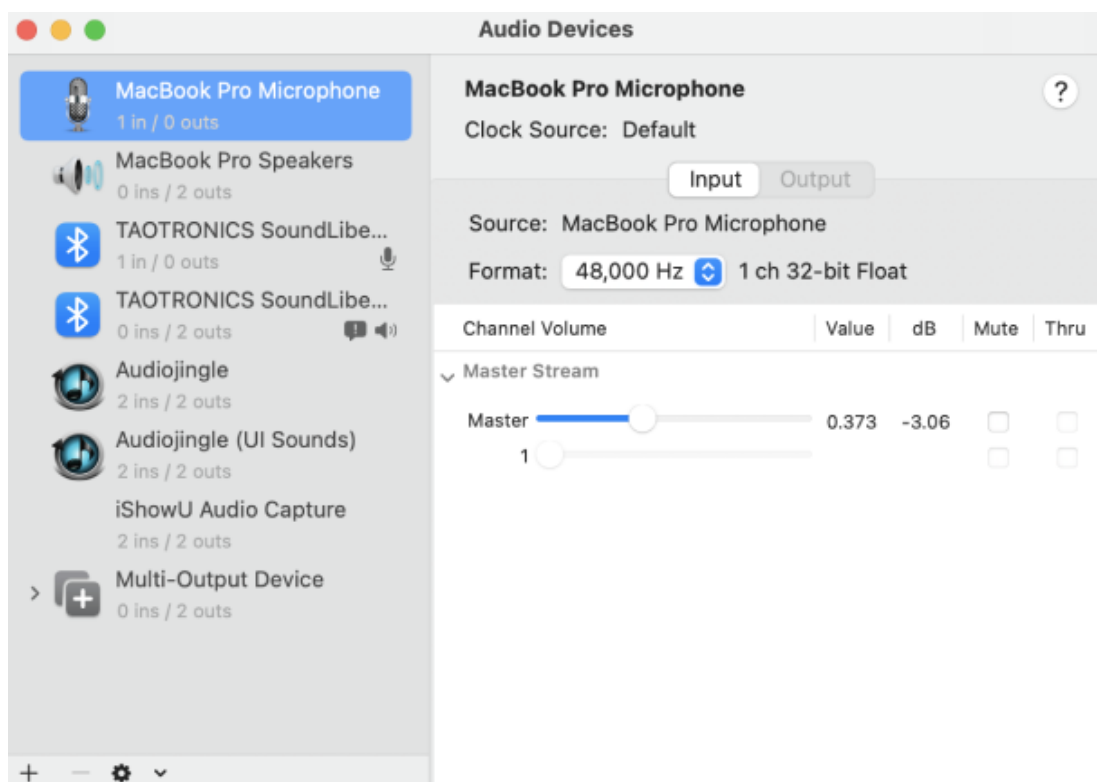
Audio Devices

MacBook Pro Microphone
1 in / 0 outs

MacBook Pro Speakers
0 ins / 2 outs

TAOTRONICS SoundLibe...
1 in / 0 outs

TAOTRONICS SoundLibe...
0 ins / 2 outs

Audiojingle
2 ins / 2 outs

Audiojingle (UI Sounds)
2 ins / 2 outs

iShowU Audio Capture
2 ins / 2 outs

Multi-Output Device
0 ins / 2 outs

+ − 

MacBook Pro Microphone
?
Clock Source: Default

Input Output

Source: MacBook Pro Microphone

Format: 48,000 Hz 1 ch 32-bit Float

| Channel Volume | Value | dB | Mute | Thru |
|---|---|---|---|---|
| Master Stream | | | | |
| Master | 0.373 | -3.06 | | |
| 1 | | | | |